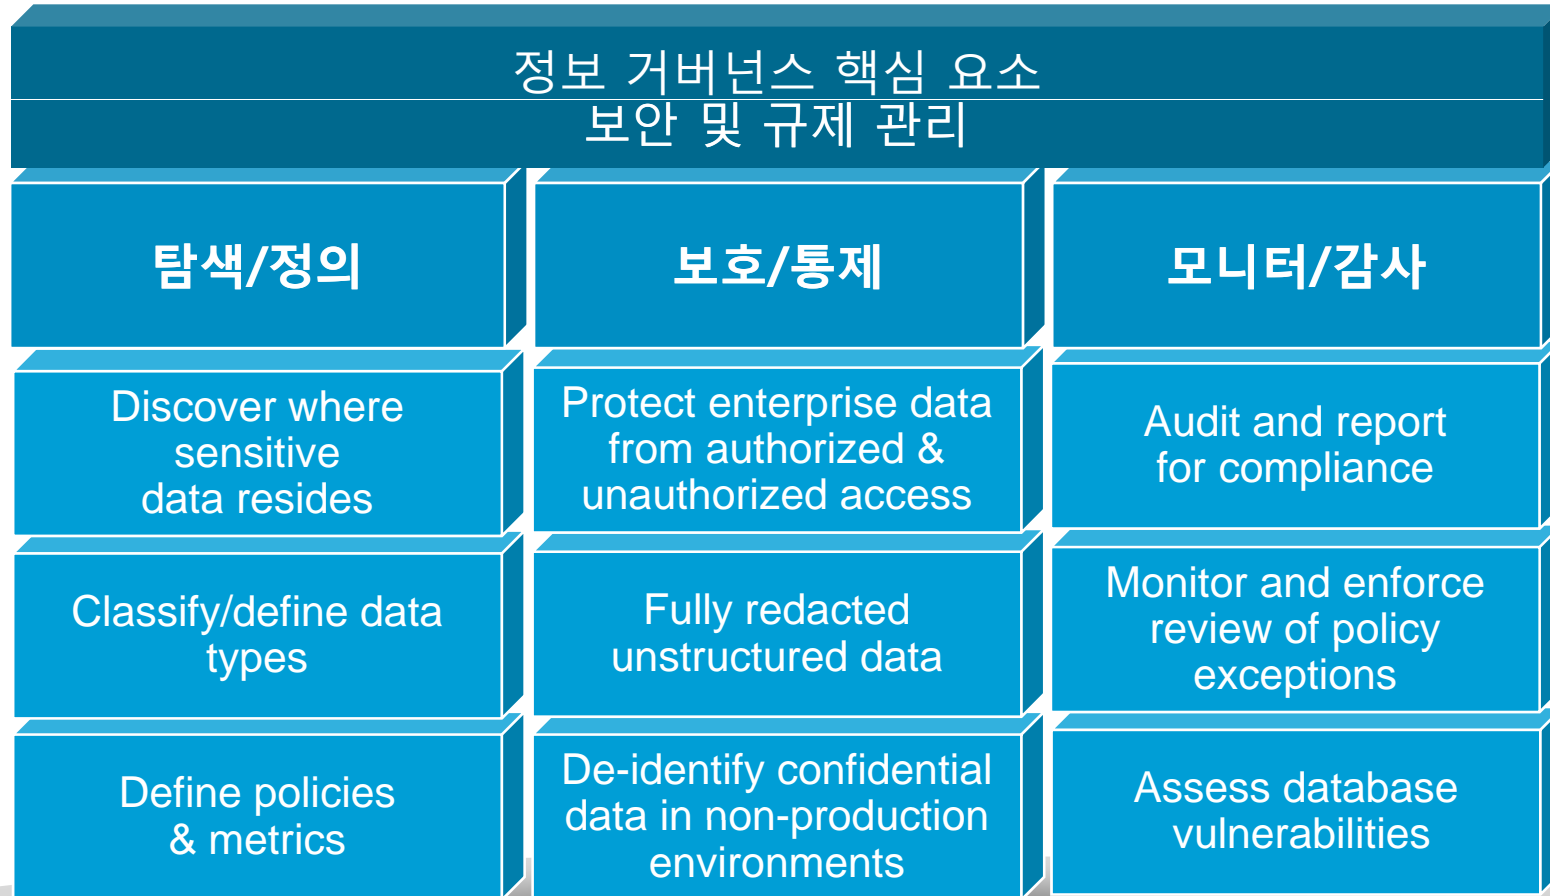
정보 거버넌스 핵심 요소
보안 및 규제 관리

탐색/정의

보호/통제

모니터/감사

Discover where sensitive data resides

Protect enterprise data from authorized & unauthorized access

Audit and report for compliance

Classify/define data types

Fully redacted unstructured data

Monitor and enforce review of policy exceptions

Define policies & metrics

De-identify confidential data in non-production environments

Assess database vulnerabilities